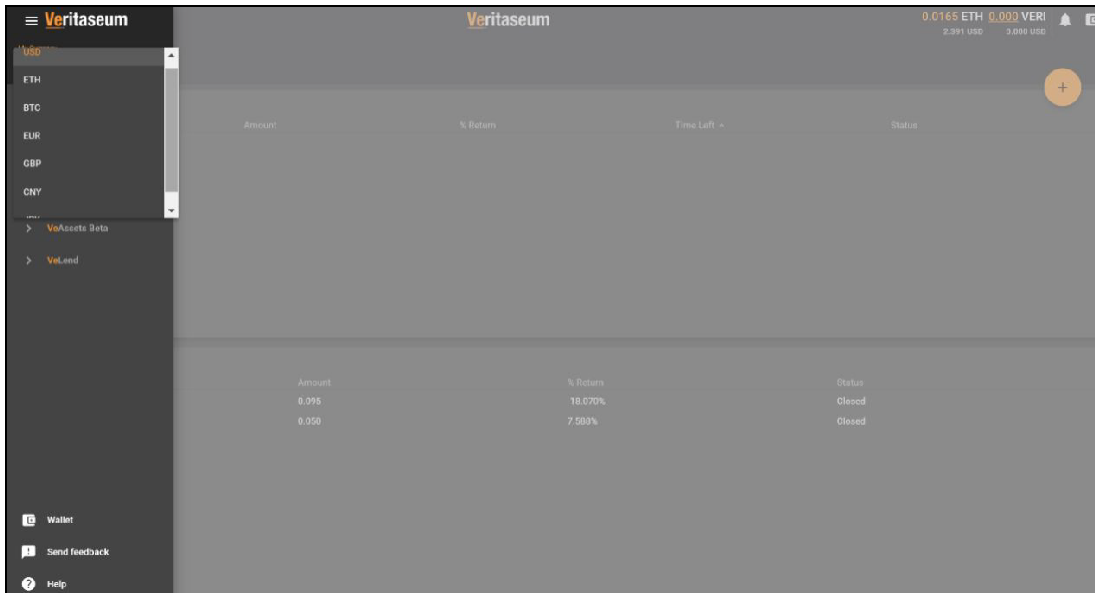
≡ Veritaseum

USD
ETH
BTC
EUR
GBP
CNY

> VeAssets Beta
> VeLend

Wallet
Send feedback
Help

Veritaseum

0.0165 ETH 0.000 VERI
2.391 USD 0.000 USD

+

| Amount | % Return | Time Left | Status |
|---|---|---|---|

| Amount | % Return | Status |
|---|---|---|
| 0.095 | 18.070% | Closed |
| 0.050 | 7.500% | Closed |